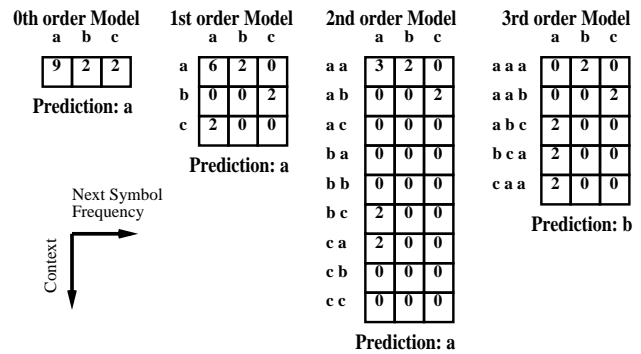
0th order Model

| a | b | c |
|---|---|---|
| 9 | 2 | 2 |

Prediction: a

1st order Model

| | a | b | c |
|---|---|---|---|
| a | 6 | 2 | 0 |
| b | 0 | 0 | 2 |
| c | 2 | 0 | 0 |

Prediction: a

2nd order Model

| | a | b | c |
|---|---|---|---|
| a a | 3 | 2 | 0 |
| a b | 0 | 0 | 2 |
| a c | 0 | 0 | 0 |
| b a | 0 | 0 | 0 |
| b b | 0 | 0 | 0 |
| b c | 2 | 0 | 0 |
| c a | 2 | 0 | 0 |
| c b | 0 | 0 | 0 |
| c c | 0 | 0 | 0 |

Prediction: a

3rd order Model

| | a | b | c |
|---|---|---|---|
| a a a | 0 | 2 | 0 |
| a a b | 0 | 0 | 2 |
| a b c | 2 | 0 | 0 |
| b c a | 2 | 0 | 0 |
| c a a | 2 | 0 | 0 |

Prediction: b

Next Symbol Frequency

Context